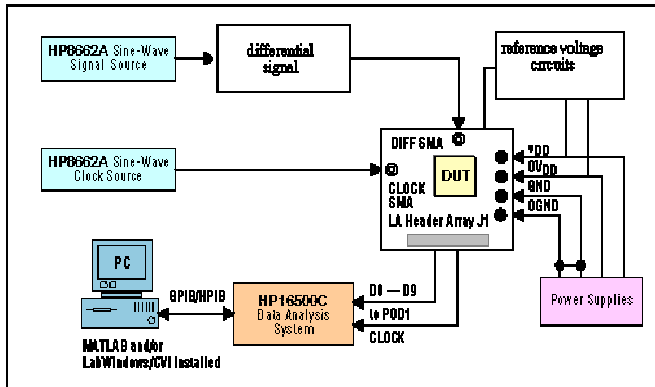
HP8662A Sine-Wave Signal Source

differential signal

reference voltage circuits

HP8662A Sine-Wave Clock Source

DIFF SMA

DUT

CLOCK SMA

LA Header Array J1

*DD

OV$_{DD}$

GND

OGND

PC

GPIB/HPIB

HP16500C Data Analysis System

D0 — D9

to POD1

CLOCK

Power Supplies

MATLAB and/or LabWindows/CVI Installed